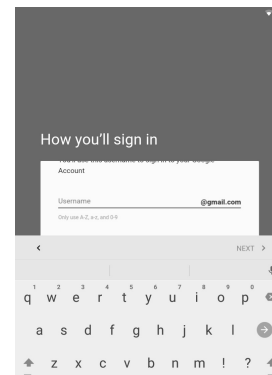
How you'll sign in

You'll use this username to sign in to your Google Account

Username @gmail.com

Only use A-Z, a-z, and 0-9

<

NEXT >

1 q 2 w 3 e 4 r 5 t 6 y 7 u 8 i 9 o 0 p

a s d f g h j k l

z x c v b n m ! ?